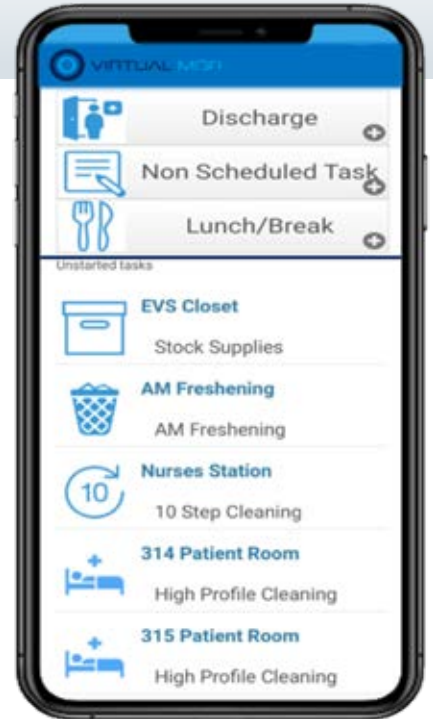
VIRTUAL MOP

Discharge

Non Scheduled Task

Lunch/Break

Unstarted tasks

EVS Closet

Stock Supplies

AM Freshening

AM Freshening

10

Nurses Station

10 Step Cleaning

314 Patient Room

High Profile Cleaning

315 Patient Room

High Profile Cleaning